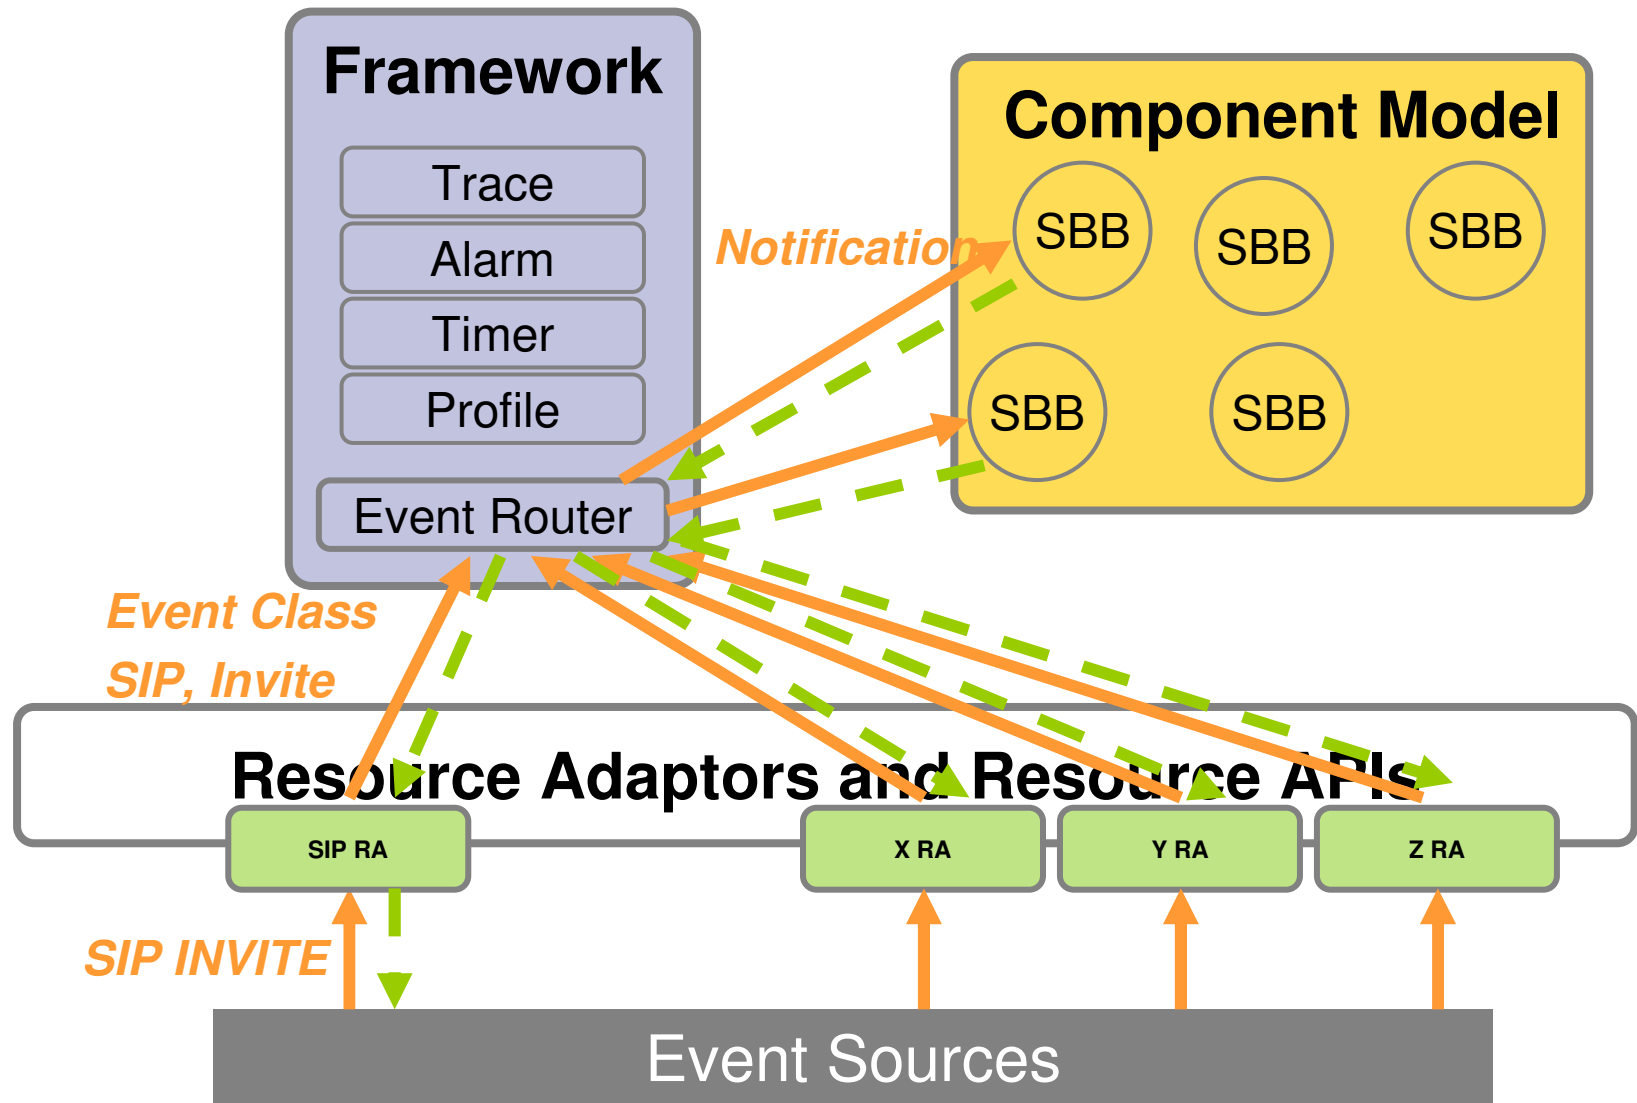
Framework

Trace

Alarm

Timer

Profile

Event Router

Component Model

SBB

SBB

SBB

SBB

SBB

Notification

Event Class

SIP, Invite

Resource Adaptors and Resource APIs

SIP RA

X RA

Y RA

Z RA

SIP INVITE

Event Sources